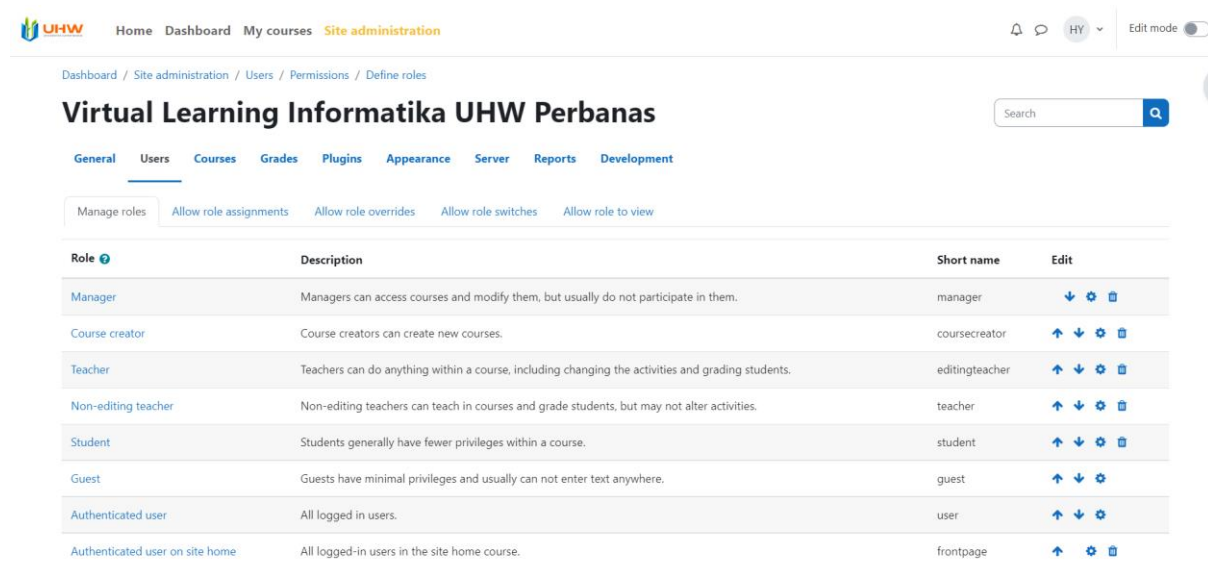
UHW Home Dashboard My courses Site administration

HY Edit mode

Dashboard / Site administration / Users / Permissions / Define roles

Virtual Learning Informatika UHW Perbanas

Search

General Users Courses Grades Plugins Appearance Server Reports Development

Manage roles Allow role assignments Allow role overrides Allow role switches Allow role to view

| Role | Description | Short name | Edit |
|---|---|---|---|
| Manager | Managers can access courses and modify them, but usually do not participate in them. | manager | |
| Course creator | Course creators can create new courses. | coursecreator | |
| Teacher | Teachers can do anything within a course, including changing the activities and grading students. | editingteacher | |
| Non-editing teacher | Non-editing teachers can teach in courses and grade students, but may not alter activities. | teacher | |
| Student | Students generally have fewer privileges within a course. | student | |
| Guest | Guests have minimal privileges and usually can not enter text anywhere. | guest | |
| Authenticated user | All logged in users. | user | |
| Authenticated user on site home | All logged-in users in the site home course. | frontpage | |